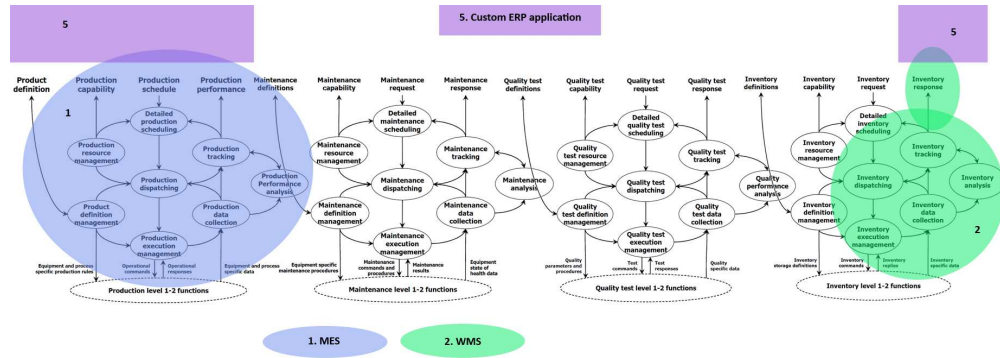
5

5. Custom ERP application

5

Product definition

Production capability

Production schedule

Production performance

Maintenance definitions

Maintenance capability

Maintenance request

Maintenance response

Quality test definitions

Quality test capability

Quality test request

Quality test response

Inventory definitions

Inventory capability

Inventory request

Inventory response

1

Detailed production scheduling

Production resource management

Production tracking

Production dispatching

Production Performance analysis

Product definition management

Production data collection

Production execution management

Equipment and process specific production rules

Operational commands

Operational responses

Equipment and process specific data

Production level 1-2 functions

Detailed maintenance scheduling

Maintenance resource management

Maintenance tracking

Maintenance dispatching

Maintenance analysis

Maintenance definition management

Maintenance data collection

Maintenance execution management

Equipment specific maintenance procedures

Maintenance commands and procedures

Maintenance results

Equipment state of health data

Maintenance level 1-2 functions

Detailed quality test scheduling

Quality test resource management

Quality test tracking

Quality test dispatching

Quality performance analysis

Quality test definition management

Quality test data collection

Quality test execution management

Quality parameters and procedures

Test commands

Test responses

Quality specific data

Quality test level 1-2 functions

Detailed inventory scheduling

Inventory resource management

Inventory tracking

Inventory dispatching

Inventory analysis

Inventory definition management

Inventory data collection

Inventory execution management

2

Inventory storage definitions

Inventory commands

Inventory replies

Inventory specific data

Inventory level 1-2 functions

1. MES

2. WMS